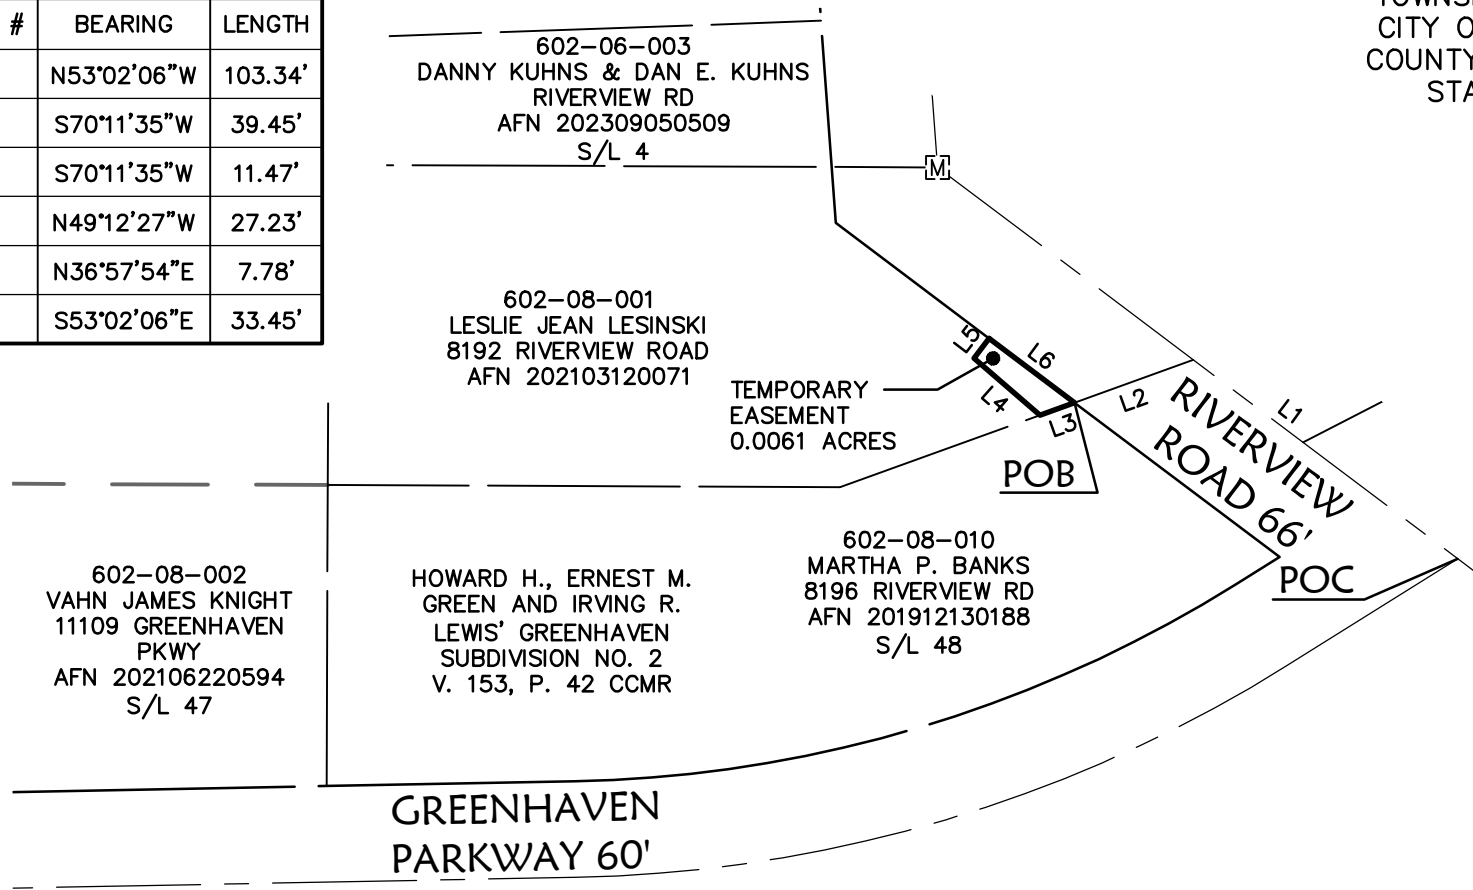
| # | BEARING | LENGTH |
|---|---|---|
| | N53°02'06"W | 103.34' |
| | S70°11'35"W | 39.45' |
| | S70°11'35"W | 11.47' |
| | N49°12'27"W | 27.23' |
| | N36°57'54"E | 7.78' |
| | S53°02'06"E | 33.45' |

TOWNS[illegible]
CITY O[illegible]
COUNTY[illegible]
STA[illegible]

602–06–003
DANNY KUHNS & DAN E. KUHNS
RIVERVIEW RD
AFN 202309050509
S/L 4

M

602–08–001
LESLIE JEAN LESINSKI
8192 RIVERVIEW ROAD
AFN 202103120071

L5
L6
L4
L3
L2
L1

TEMPORARY
EASEMENT
0.0061 ACRES

POB

RIVERVIEW
ROAD 66'

POC

602–08–010
MARTHA P. BANKS
8196 RIVERVIEW RD
AFN 201912130188
S/L 48

602–08–002
VAHN JAMES KNIGHT
11109 GREENHAVEN
PKWY
AFN 202106220594
S/L 47

HOWARD H., ERNEST M.
GREEN AND IRVING R.
LEWIS' GREENHAVEN
SUBDIVISION NO. 2
V. 153, P. 42 CCMR

GREENHAVEN
PARKWAY 60'